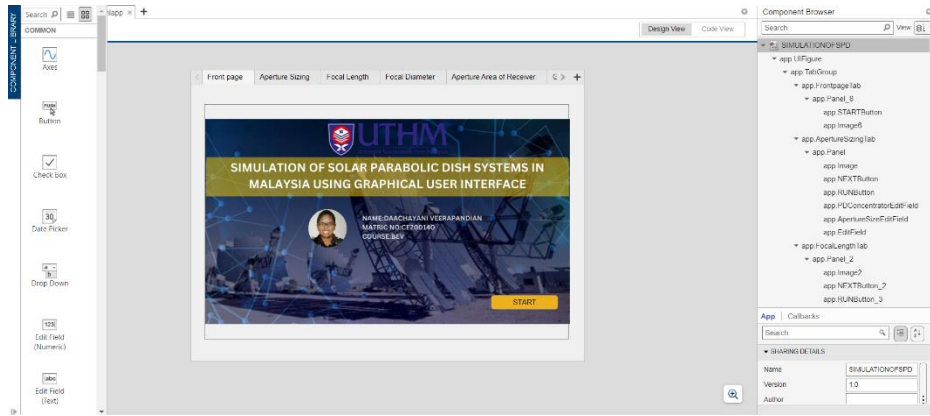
COMPONENT LIBRARY

Search

COMMON

Axes

Push
Button

Check Box

30
Date Picker

Drop Down

123
Edit Field (Numeric)

abc
Edit Field (Text)

.mlapp ×

Design View

Code View

Front page

Aperture Sizing

Focal Length

Focal Diameter

Aperture Area of Receiver

UTHM

SIMULATION OF SOLAR PARABOLIC DISH SYSTEMS IN MALAYSIA USING GRAPHICAL USER INTERFACE

NAME:DAACHAYANI VEERAPANDIAN
MATRIC NO:CE200140
COURSE:BEV

START

Component Browser

Search

View:

SIMULATIONOFSPD
app.UIFigure
app.TabGroup
app.FrontpageTab
app.Panel_8
app.STARTButton
app.Image8
app.ApertureSizingTab
app.Panel
app.Image
app.NEXTButton
app.RUNButton
app.PDConcentratorEditField
app.ApertureSizeEditField
app.EditField
app.FocalLengthTab
app.Panel_2
app.Image2
app.NEXTButton_2
app.RUNButton_3

App | Callbacks

Search

SHARING DETAILS

Name | SIMULATIONOFSPD
Version | 1.0
Author |